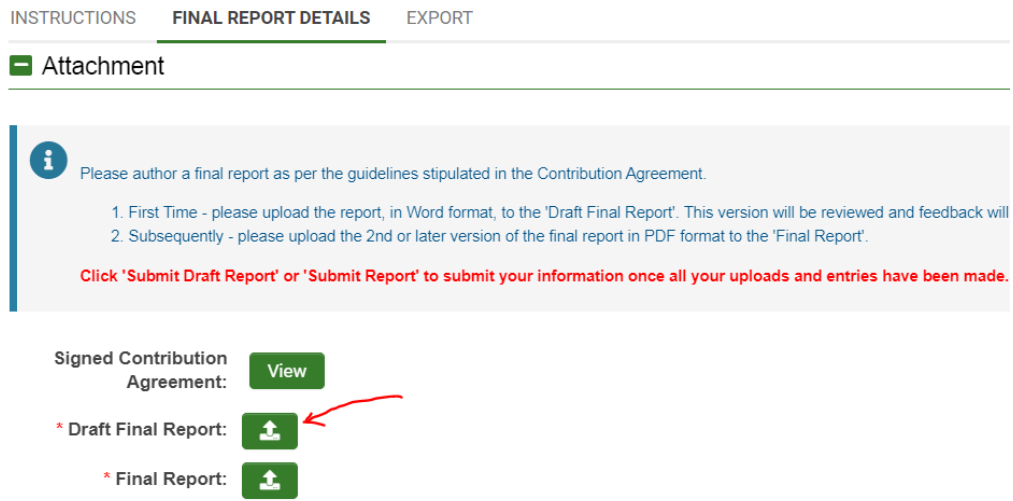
INSTRUCTIONS FINAL REPORT DETAILS EXPORT

Attachment

Please author a final report as per the guidelines stipulated in the Contribution Agreement.

1. First Time - please upload the report, in Word format, to the 'Draft Final Report'. This version will be reviewed and feedback will
2. Subsequently - please upload the 2nd or later version of the final report in PDF format to the 'Final Report'.

Click 'Submit Draft Report' or 'Submit Report' to submit your information once all your uploads and entries have been made.

Signed Contribution Agreement: View

* Draft Final Report:

* Final Report: